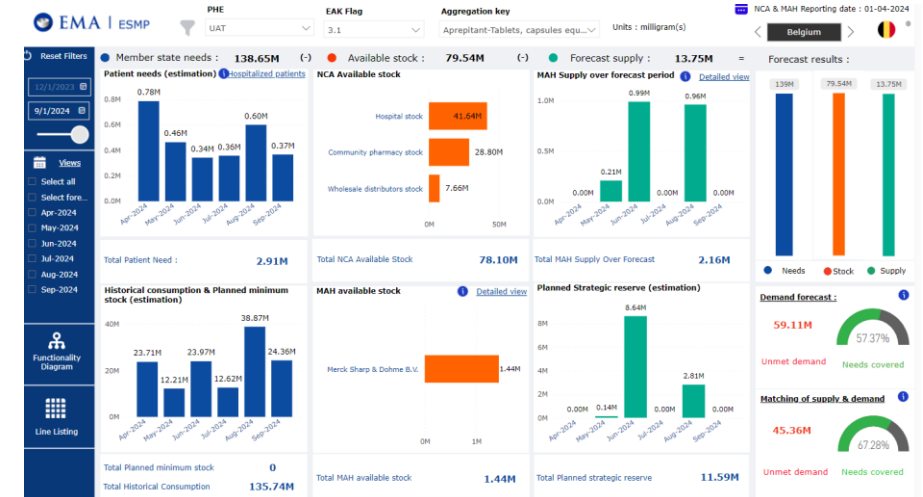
EMA | ESMP

PHE
UAT

EAK Flag
3.1

Aggregation key
Aprepitant-Tablets, capsules equ...

Units : milligram(s)

NCA & MAH Reporting date : 01-04-2024

Belgium

Reset Filters

12/1/2023

9/1/2024

Views

Select all
Select fore...
Apr-2024
May-2024
Jun-2024
Jul-2024
Aug-2024
Sep-2024

Functionality Diagram

Line Listing

Member state needs : 138.65M (-) Available stock : 79.54M (-) Forecast supply : 13.75M =

Forecast results :

Patient needs (estimation) Hospitalized patients

0.8M
0.6M
0.4M
0.2M
0.0M

0.78M 0.46M 0.34M 0.36M 0.60M 0.37M

Apr-2024 May-2024 Jun-2024 Jul-2024 Aug-2024 Sep-2024

Total Patient Need : 2.91M

NCA Available stock

Hospital stock 41.64M
Community pharmacy stock 28.80M
Wholesale distributors stock 7.66M

0M 50M

Total NCA Available Stock 78.10M

MAH Supply over forecast period Detailed view

1.0M
0.5M
0.0M

0.00M 0.21M 0.99M 0.00M 0.96M 0.00M

Apr-2024 May-2024 Jun-2024 Jul-2024 Aug-2024 Sep-2024

Total MAH Supply Over Forecast 2.16M

139M 79.54M 13.75M

Needs Stock Supply

Historical consumption & Planned minimum stock (estimation)

40M
20M
0M

23.71M 12.21M 23.97M 12.62M 38.87M 24.36M

Apr-2024 May-2024 Jun-2024 Jul-2024 Aug-2024 Sep-2024

Total Planned minimum stock 0
Total Historical Consumption 135.74M

MAH available stock Detailed view

Merck Sharp & Dohme B.V. 1.44M

0M 1M

Total MAH available stock 1.44M

Planned Strategic reserve (estimation)

8M
6M
4M
2M
0M

0.00M 0.14M 8.64M 0.00M 2.81M 0.00M

Apr-2024 May-2024 Jun-2024 Jul-2024 Aug-2024 Sep-2024

Total Planned strategic reserve 11.59M

Demand forecast :

59.11M
57.37%
Unmet demand Needs covered

Matching of supply & demand

45.36M
67.28%
Unmet demand Needs covered